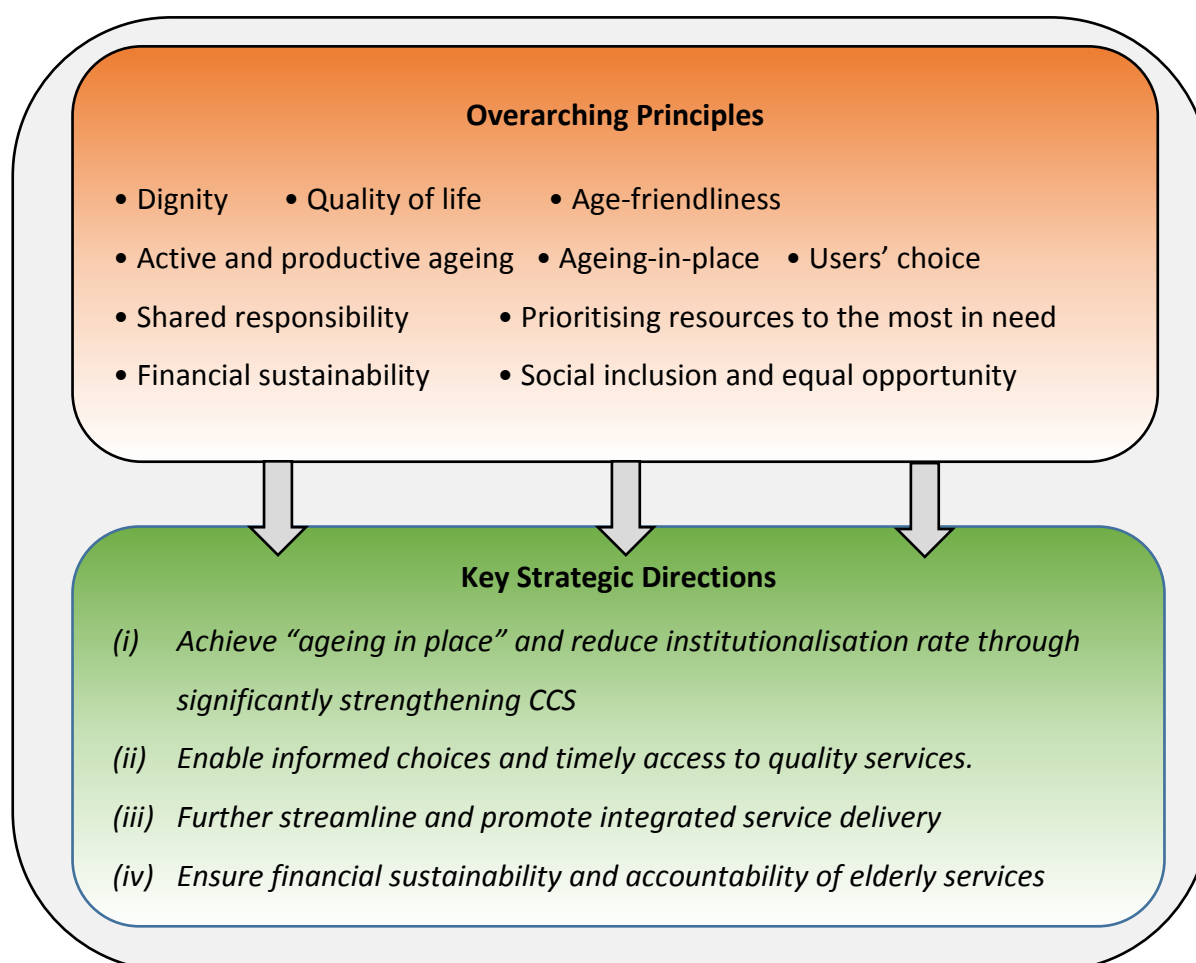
**Overarching Principles**

• Dignity • Quality of life • Age-friendliness

• Active and productive ageing • Ageing-in-place • Users' choice

• Shared responsibility • Prioritising resources to the most in need

• Financial sustainability • Social inclusion and equal opportunity

**Key Strategic Directions**

*(i) Achieve "ageing in place" and reduce institutionalisation rate through significantly strengthening CCS*

*(ii) Enable informed choices and timely access to quality services.*

*(iii) Further streamline and promote integrated service delivery*

*(iv) Ensure financial sustainability and accountability of elderly services*